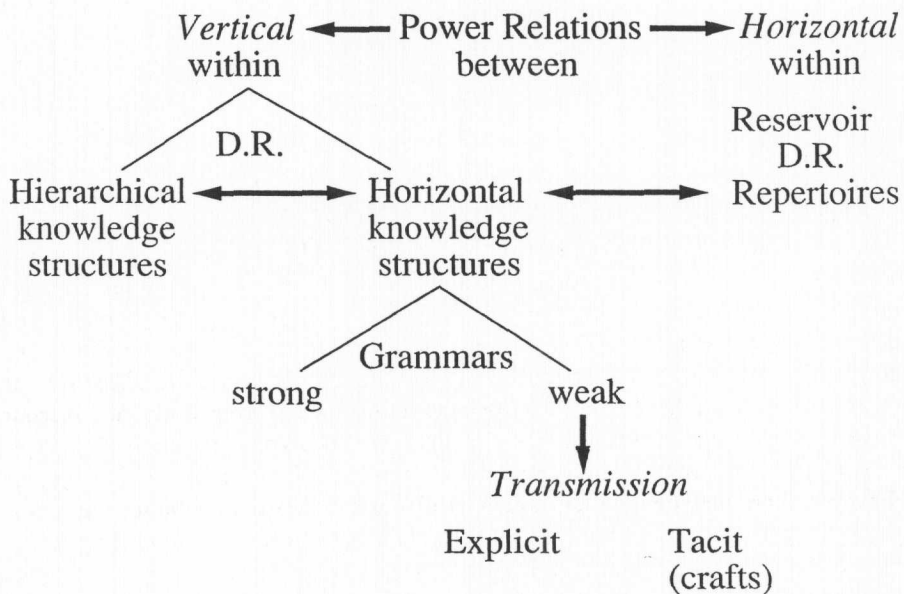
*Vertical* within

Power Relations between

*Horizontal* within

D.R.

Reservoir D.R. Repertoires

Hierarchical knowledge structures

Horizontal knowledge structures

Grammars

strong

weak

*Transmission*

Explicit

Tacit (crafts)